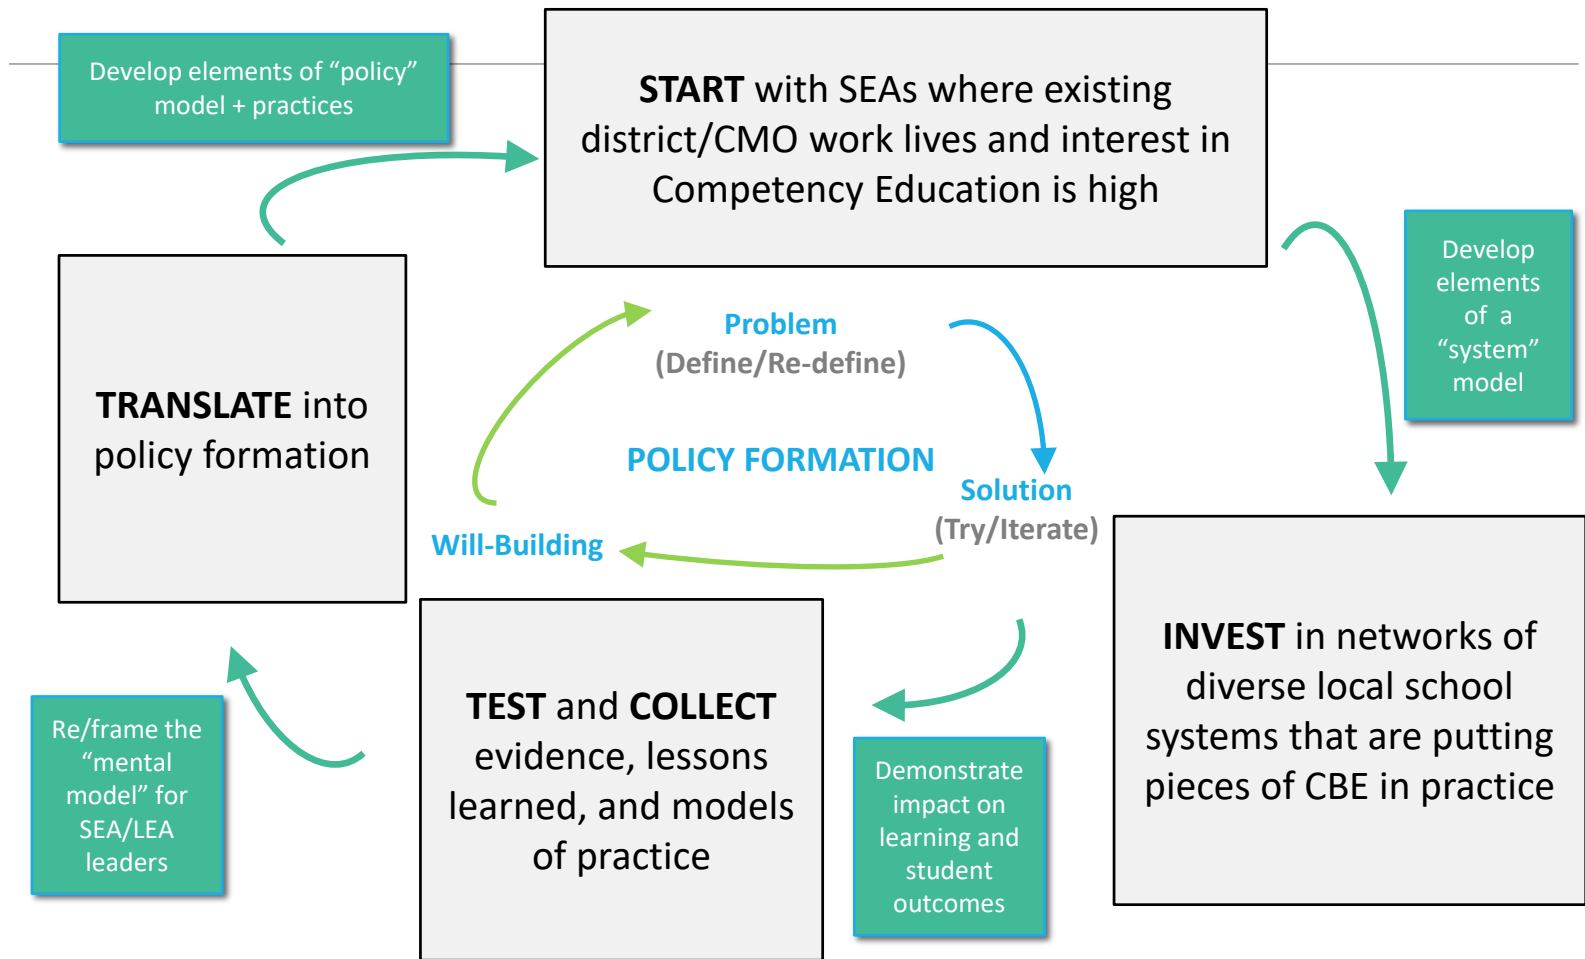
Develop elements of “policy” model + practices

START with SEAs where existing district/CMO work lives and interest in Competency Education is high

Develop elements of a “system” model

TRANSLATE into policy formation

Problem
(Define/Re-define)

POLICY FORMATION

Solution
(Try/Iterate)

Will-Building

INVEST in networks of diverse local school systems that are putting pieces of CBE in practice

TEST and COLLECT evidence, lessons learned, and models of practice

Demonstrate impact on learning and student outcomes

Re/frame the “mental model” for SEA/LEA leaders